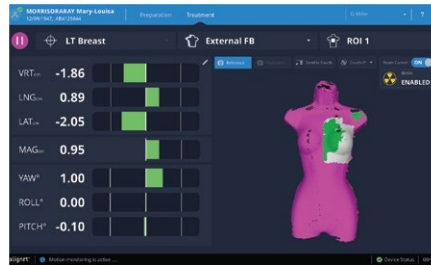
MORRISONARAY Mary-Louisa
12/09/1947, AB#125844

Preparation

Treatment

G.Miller

LT Breast

External FB

ROI 1

VRT$_{cm}$ -1.86

LNG$_{cm}$ 0.89

LAT$_{cm}$ -2.05

MAG$_{cm}$ 0.95

YAW° 1.00

ROLL° 0.00

PITCH° -0.10

Reference

Beam Control ON

ENABLED

align

Motion monitoring is active ...

Device Status